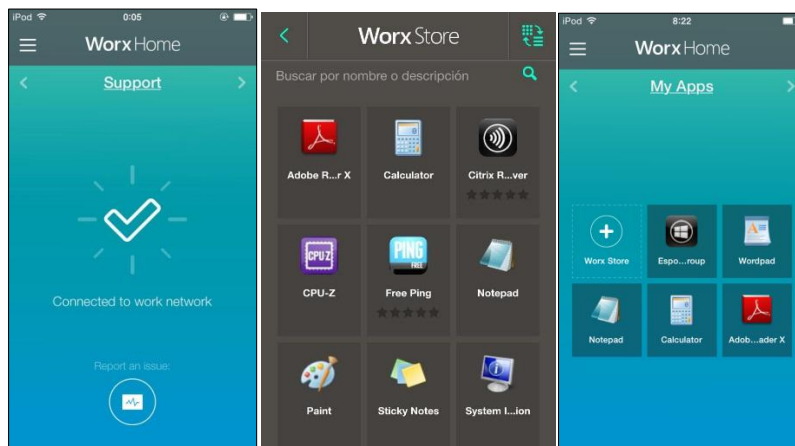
iPod 0:05

Worx Home

Support

Connected to work network

Report an issue:

Worx Store

Buscar por nombre o descripción

Adobe R...r X

Calculator

Citrix R...ver

CPU-Z

CPU-Z

PING

Free Ping

Notepad

Paint

Sticky Notes

System I...ion

iPod 8:22

Worx Home

My Apps

Worx Store

Espo....roup

Wordpad

Notepad

Calculator

Adob....ader X